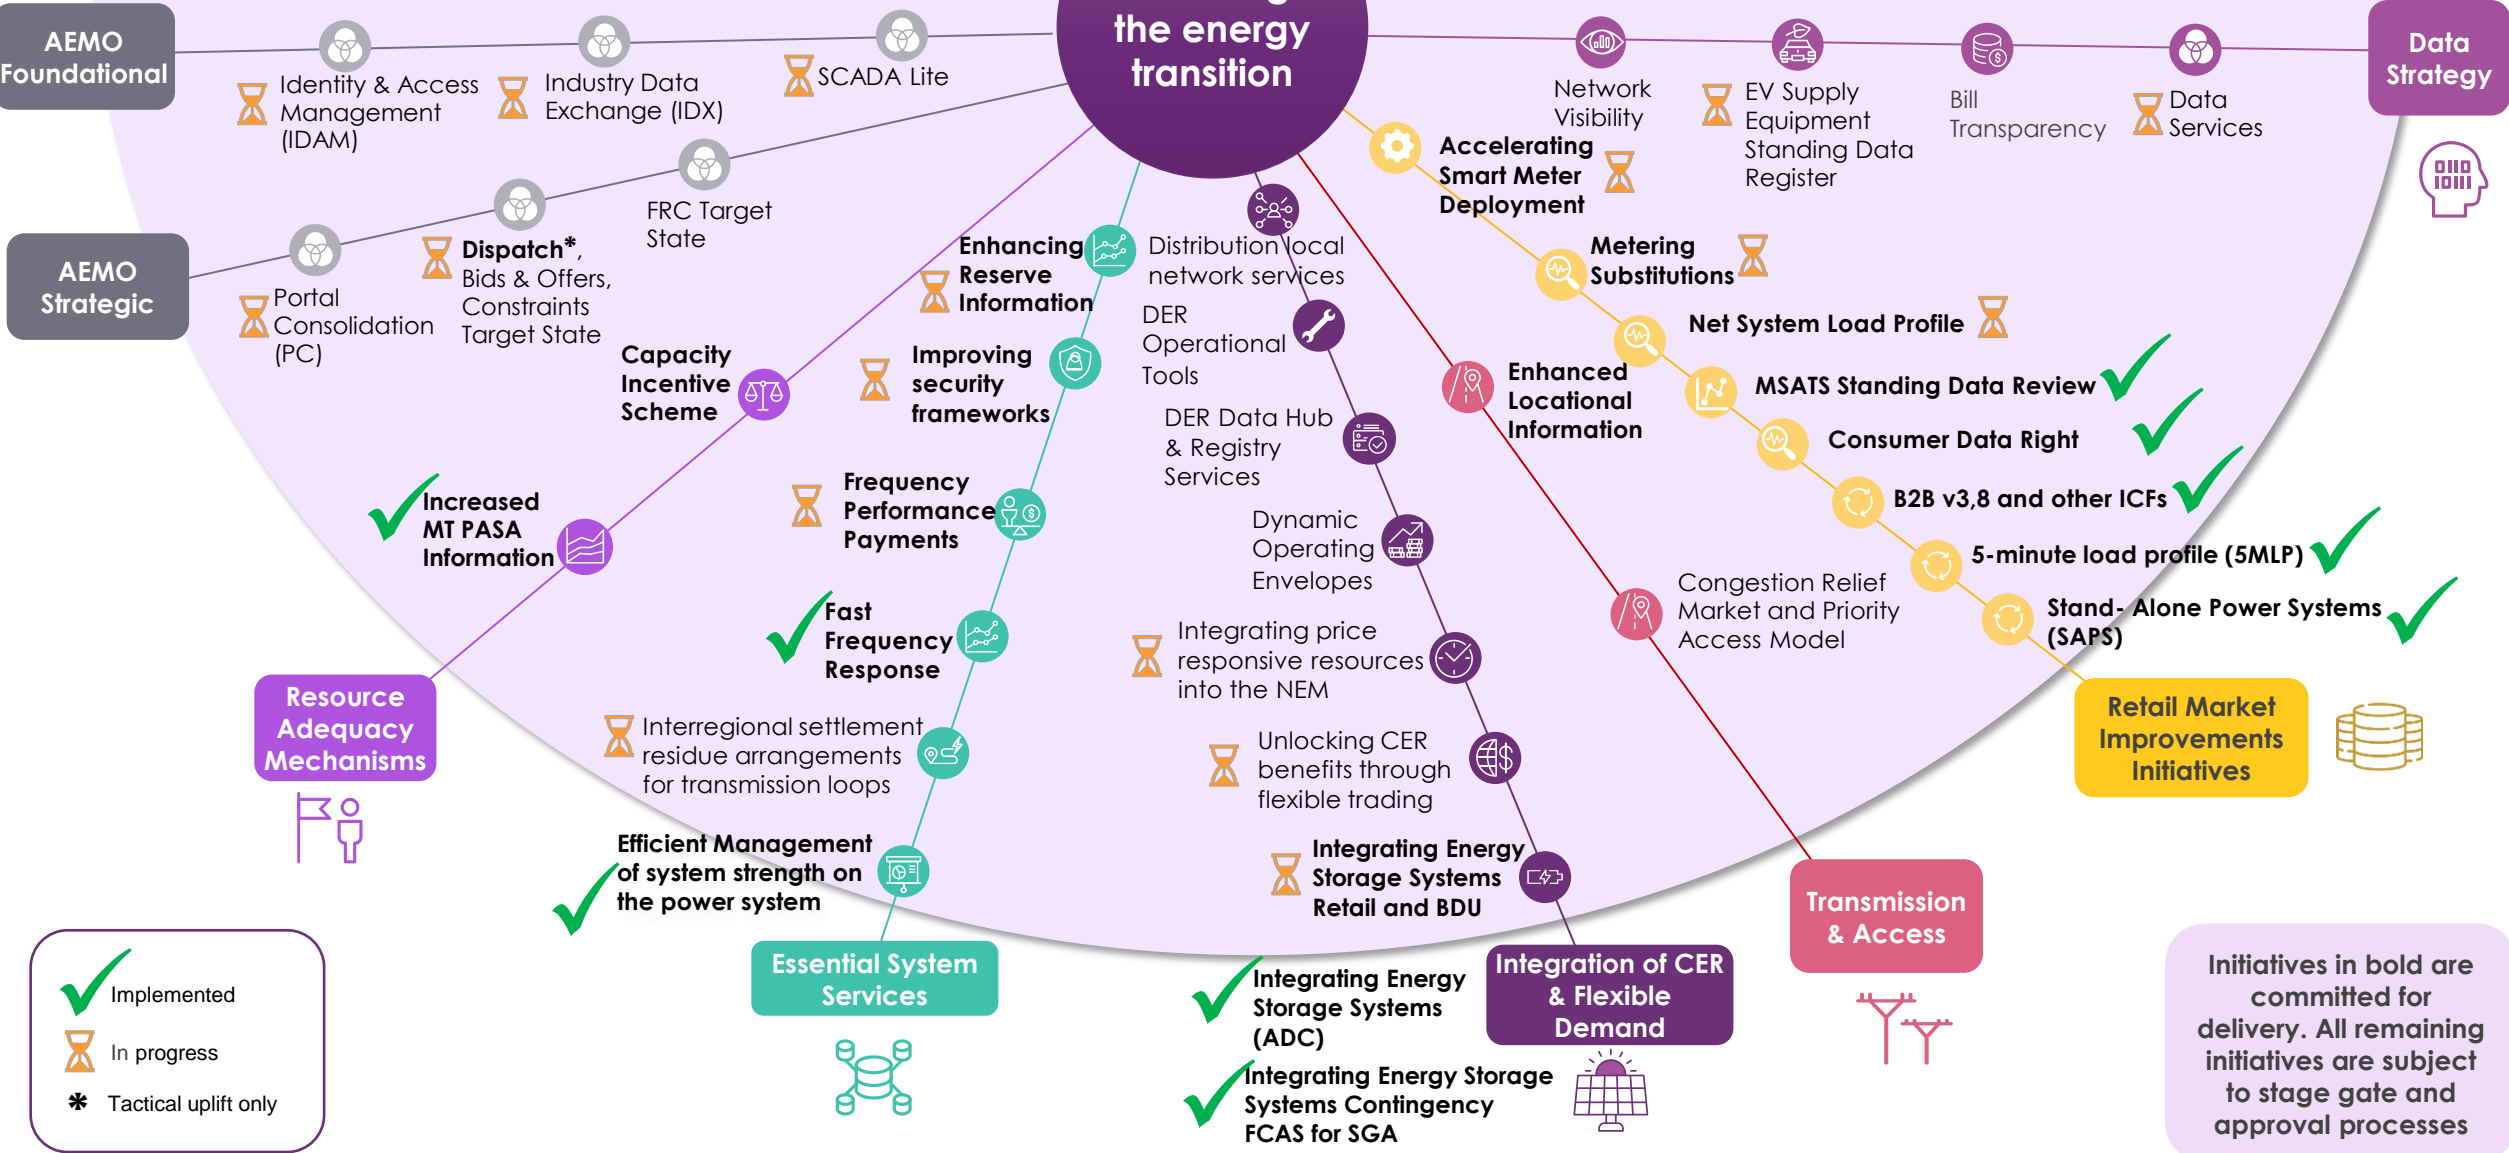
AEMO Foundational

Identity & Access Management (IDAM)

Industry Data Exchange (IDX)

SCADA Lite

the energy transition

Network Visibility

EV Supply Equipment Standing Data Register

Bill Transparency

Data Services

Data Strategy

AEMO Strategic

Portal Consolidation (PC)

Dispatch*, Bids & Offers, Constraints Target State

FRC Target State

Enhancing Reserve Information

Distribution local network services

Accelerating Smart Meter Deployment

Metering Substitutions

Net System Load Profile

DER Operational Tools

Capacity Incentive Scheme

Improving security frameworks

Enhanced Locational Information

MSATS Standing Data Review

DER Data Hub & Registry Services

Consumer Data Right

Increased MT PASA Information

Frequency Performance Payments

B2B v3,8 and other ICFs

Dynamic Operating Envelopes

5-minute load profile (5MLP)

Fast Frequency Response

Congestion Relief Market and Priority Access Model

Stand- Alone Power Systems (SAPS)

Integrating price responsive resources into the NEM

Resource Adequacy Mechanisms

Interregional settlement residue arrangements for transmission loops

Unlocking CER benefits through flexible trading

Retail Market Improvements Initiatives

Efficient Management of system strength on the power system

Integrating Energy Storage Systems Retail and BDU

Transmission & Access

Essential System Services

Integrating Energy Storage Systems (ADC)

Integration of CER & Flexible Demand

Implemented

In progress

* Tactical uplift only

Integrating Energy Storage Systems Contingency FCAS for SGA

Initiatives in bold are committed for delivery. All remaining initiatives are subject to stage gate and approval processes